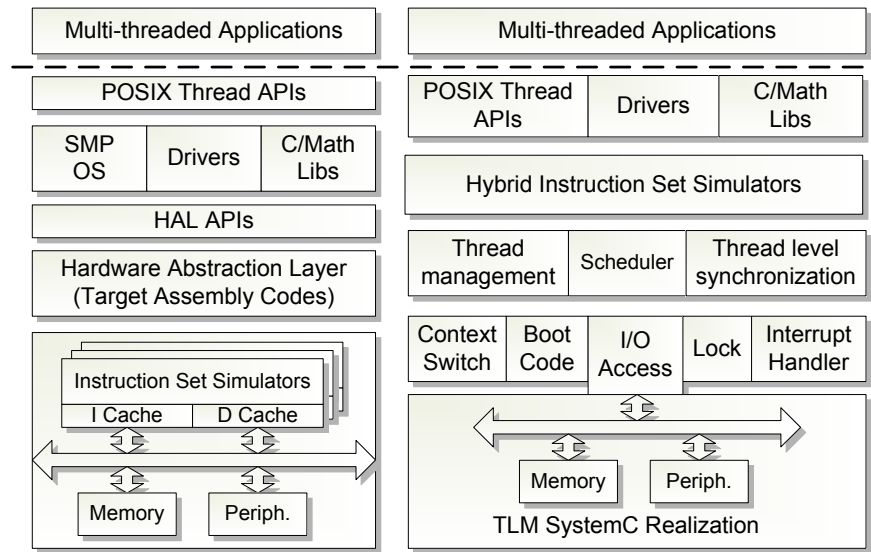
Multi-threaded Applications

POSIX Thread APIs

SMP OS | Drivers | C/Math Libs

HAL APIs

Hardware Abstraction Layer (Target Assembly Codes)

Instruction Set Simulators

I Cache | D Cache

Memory

Periph.

Multi-threaded Applications

POSIX Thread APIs | Drivers | C/Math Libs

Hybrid Instruction Set Simulators

Thread management | Scheduler | Thread level synchronization

Context Switch | Boot Code | I/O Access | Lock | Interrupt Handler

Memory

Periph.

TLM SystemC Realization